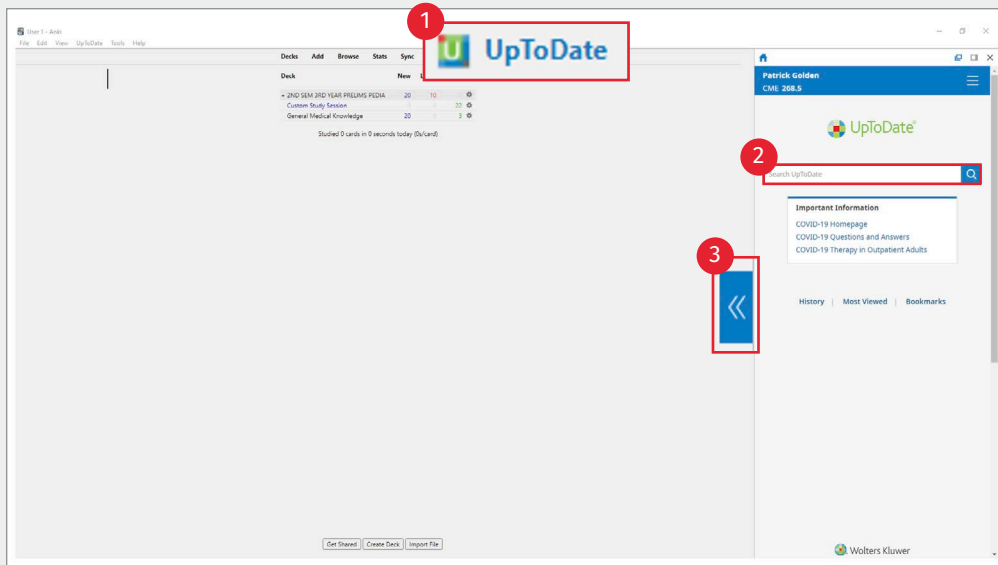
User 1 - Anki
File Edit View UpToDate Tools Help

Decks Add Browse Stats Sync

1 UpToDate

| Deck | New | |
|---|---|---|
| - 2ND SEM 3RD YEAR PRELIMS PEDIA | 20 | 10 |
| Custom Study Session | 0 | 0 | 20 |
| General Medical Knowledge | 20 | 0 | 3 |

Studied 0 cards in 0 seconds today (0s/card)

Get Shared Create Deck Import File

Patrick Golden
CME 268.5

UpToDate®

2

Search UpToDate

Important Information
COVID-19 Homepage
COVID-19 Questions and Answers
COVID-19 Therapy in Outpatient Adults

3

History | Most Viewed | Bookmarks

Wolters Kluwer